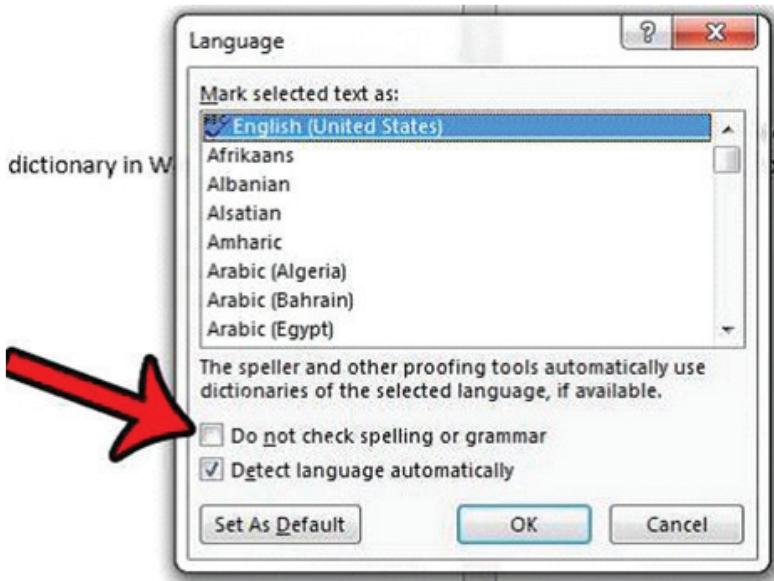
dictionary in W

Language

?

X

Mark selected text as:

English (United States)
Afrikaans
Albanian
Alsatian
Amharic
Arabic (Algeria)
Arabic (Bahrain)
Arabic (Egypt)

The speller and other proofing tools automatically use dictionaries of the selected language, if available.

Do not check spelling or grammar

Detect language automatically

Set As Default

OK

Cancel